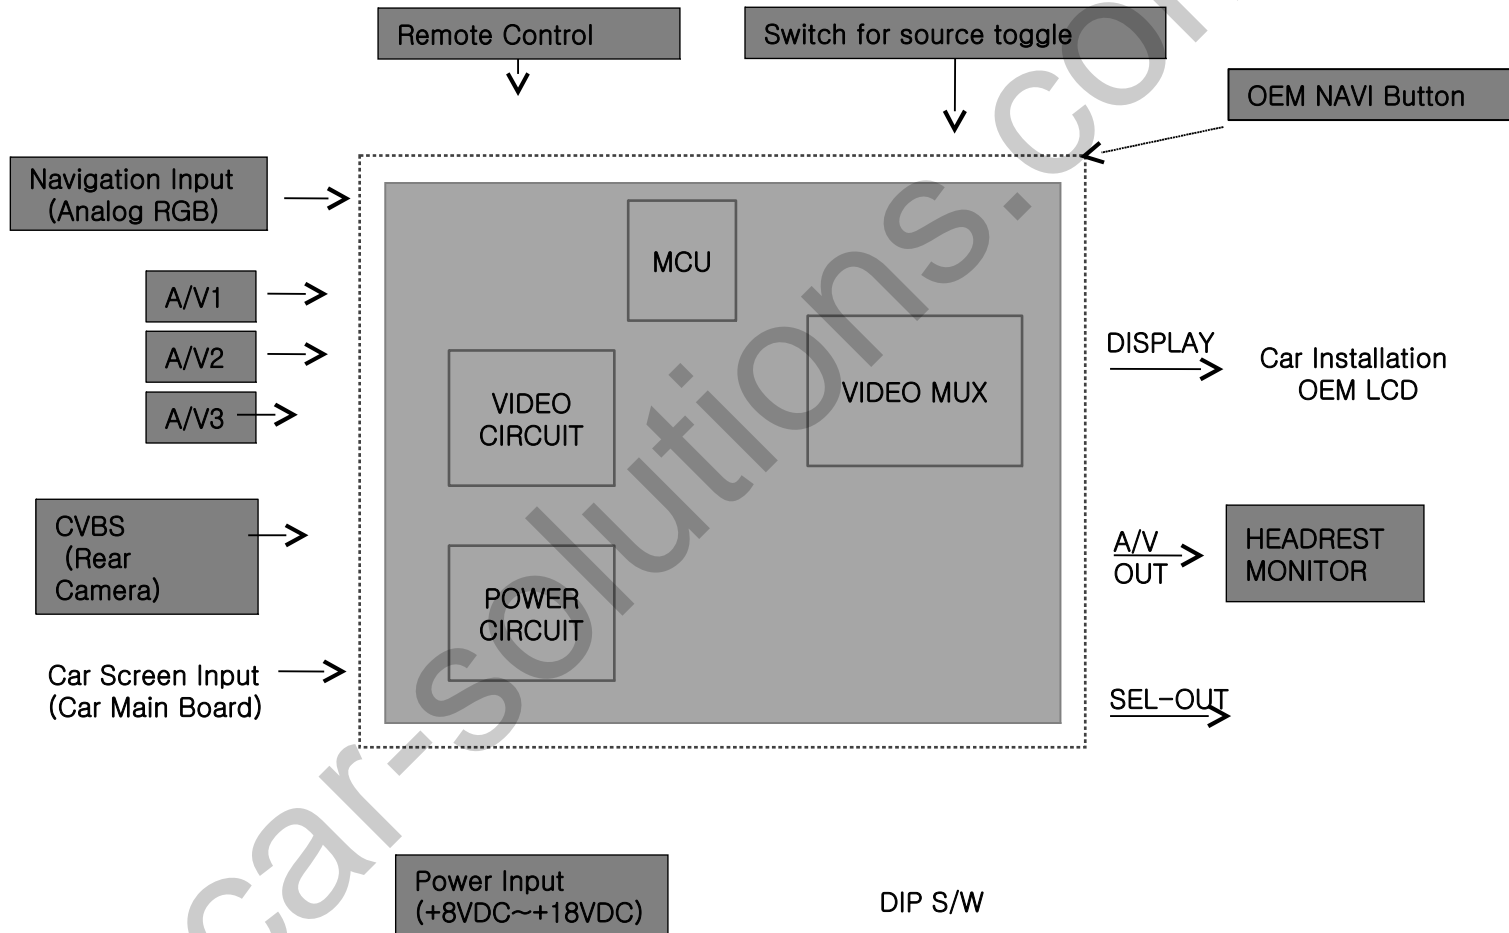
Remote Control

Switch for source toggle

OEM NAVI Button

Navigation Input (Analog RGB)

A/V1

A/V2

A/V3

CVBS (Rear Camera)

Car Screen Input (Car Main Board)

MCU

VIDEO CIRCUIT

VIDEO MUX

POWER CIRCUIT

DISPLAY

Car Installation OEM LCD

A/V OUT

HEADREST MONITOR

SEL-OUT

Power Input (+8VDC~+18VDC)

DIP S/W

car-solutions.com